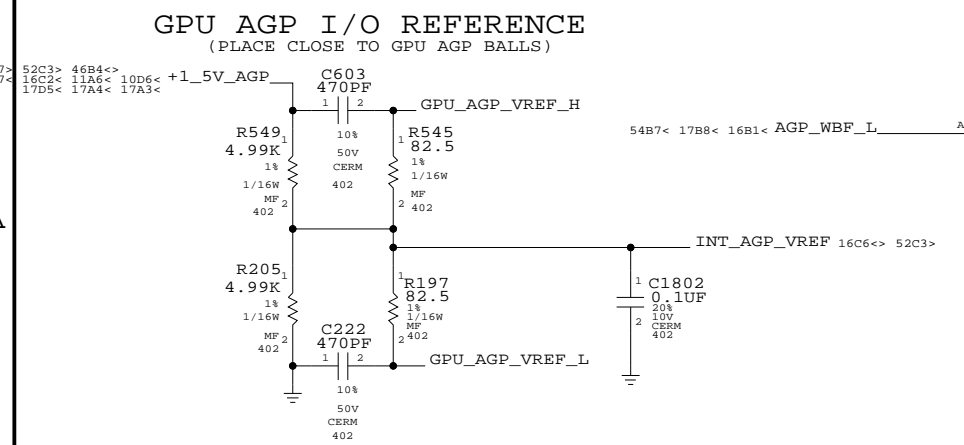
GPU AGP I/O REFERENCE
(PLACE CLOSE TO GPU AGP BALLS)

7> 52C3> 46B4<>
7< 16C2< 11A6< 10D6< +1_5V_AGP
17D5< 17A4< 17A3<

C603
470PF
1 2
10%
50V
CERM
402

GPU_AGP_VREF_H

R549
4.99K
1%
1/16W
MF
402

R545
82.5
1%
1/16W
MF
402

54B7< 17B8< 16B1< AGP_WBF_L

A

INT_AGP_VREF 16C6<> 52C3>

A

R205
4.99K
1%
1/16W
MF
402

R197
82.5
1%
1/16W
MF
402

C1802
0.1UF
20%
10V
CERM
402

C222
470PF
1 2
10%
50V
CERM
402

GPU_AGP_VREF_L